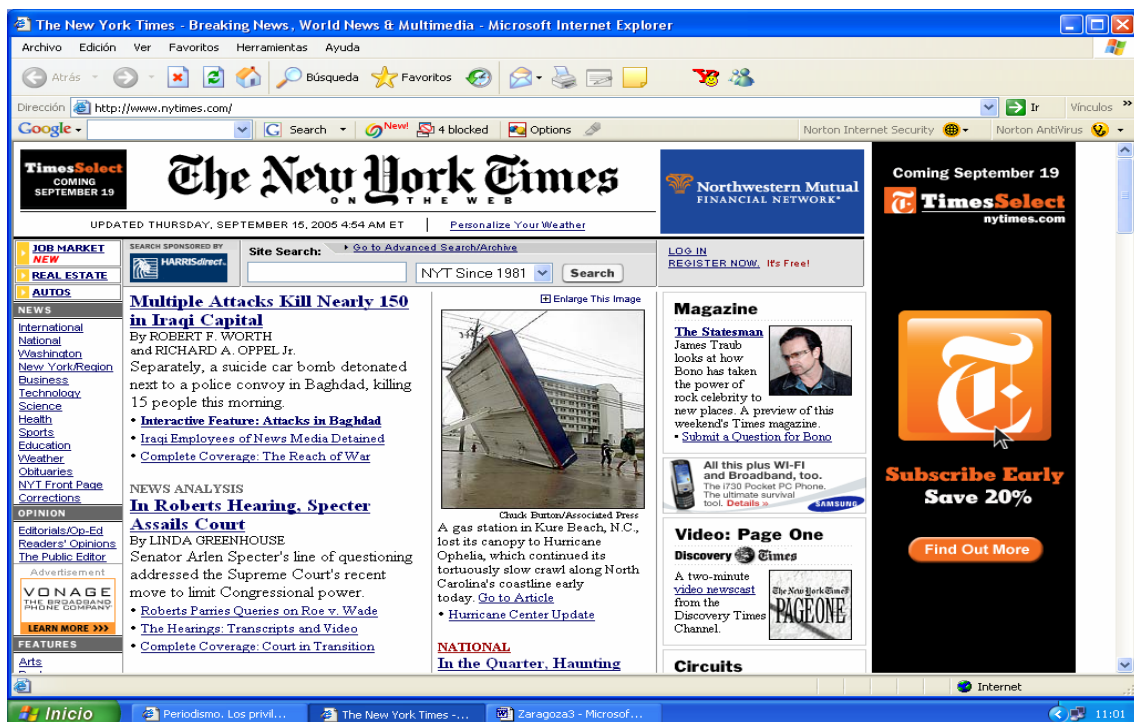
The New York Times - Breaking News, World News & Multimedia - Microsoft Internet Explorer

Archivo Edición Ver Favoritos Herramientas Ayuda

Atrás Búsqueda Favoritos

Dirección http://www.nytimes.com/ Ir Vínculos

Google Search New! 4 blocked Options Norton Internet Security Norton AntiVirus

TimesSelect COMING SEPTEMBER 19

The New York Times ON THE WEB

UPDATED THURSDAY, SEPTEMBER 15, 2005 4:54 AM ET | Personalize Your Weather

Northwestern Mutual FINANCIAL NETWORK

Coming September 19 TimesSelect nytimes.com

JOB MARKET NEW
REAL ESTATE
AUTOS

SEARCH SPONSORED BY HARRISdirect
Site Search: Go to Advanced Search/Archive
NYT Since 1981 Search

LOG IN
REGISTER NOW. It's Free!

NEWS
International
National
Washington
New York/Region
Business
Technology
Science
Health
Sports
Education
Weather
Obituaries
NYT Front Page
Corrections
OPINION
Editorials/Op-Ed
Readers' Opinions
The Public Editor
Advertisement
VONAGE THE BROADBAND PHONE COMPANY LEARN MORE >>>
FEATURES
Arts

Multiple Attacks Kill Nearly 150 in Iraqi Capital
By ROBERT F. WORTH and RICHARD A. OPPEL Jr.
Separately, a suicide car bomb detonated next to a police convoy in Baghdad, killing 15 people this morning.
• Interactive Feature: Attacks in Baghdad
• Iraqi Employees of News Media Detained
• Complete Coverage: The Reach of War

NEWS ANALYSIS
In Roberts Hearing, Specter Assails Court
By LINDA GREENHOUSE
Senator Arlen Specter's line of questioning addressed the Supreme Court's recent move to limit Congressional power.
• Roberts Parries Queries on Roe v. Wade
• The Hearings: Transcripts and Video
• Complete Coverage: Court in Transition

Enlarge This Image
Chuck Burton/Associated Press
A gas station in Kure Beach, N.C., lost its canopy to Hurricane Ophelia, which continued its tortuously slow crawl along North Carolina's coastline early today. Go to Article
• Hurricane Center Update

NATIONAL
In the Quarter, Haunting

Magazine
The Statesman
James Traub looks at how Bono has taken the power of rock celebrity to new places. A preview of this weekend's Times magazine.
• Submit a Question for Bono

All this plus WI-FI and Broadband, too. The i730 Pocket PC Phone. The ultimate survival tool. Details » SAMSUNG

Video: Page One
Discovery Times
A two-minute video newscast from the Discovery Times Channel.
The New York Times PAGE ONE

Circuits

Subscribe Early
Save 20%
Find Out More

Internet

Inicio Periodismo. Los privil... The New York Times -... Zaragoza3 - Microsof... 11:01